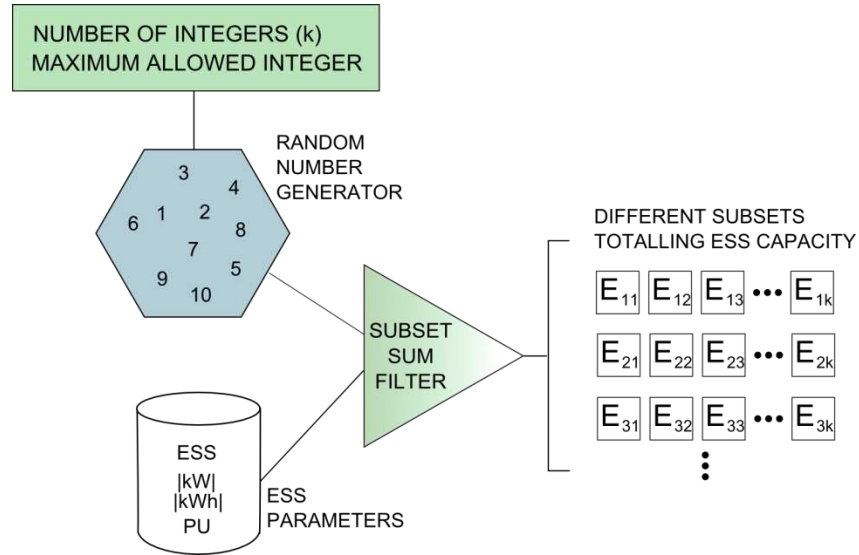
NUMBER OF INTEGERS (k)
MAXIMUM ALLOWED INTEGER

RANDOM NUMBER GENERATOR

3
4
6
1
2
8
7
5
9
10

SUBSET SUM FILTER

ESS
|kW|
|kWh|
PU

ESS PARAMETERS

DIFFERENT SUBSETS TOTALLING ESS CAPACITY

$E_{11}$ $E_{12}$ $E_{13}$ ••• $E_{1k}$
$E_{21}$ $E_{22}$ $E_{23}$ ••• $E_{2k}$
$E_{31}$ $E_{32}$ $E_{33}$ ••• $E_{3k}$
⋮